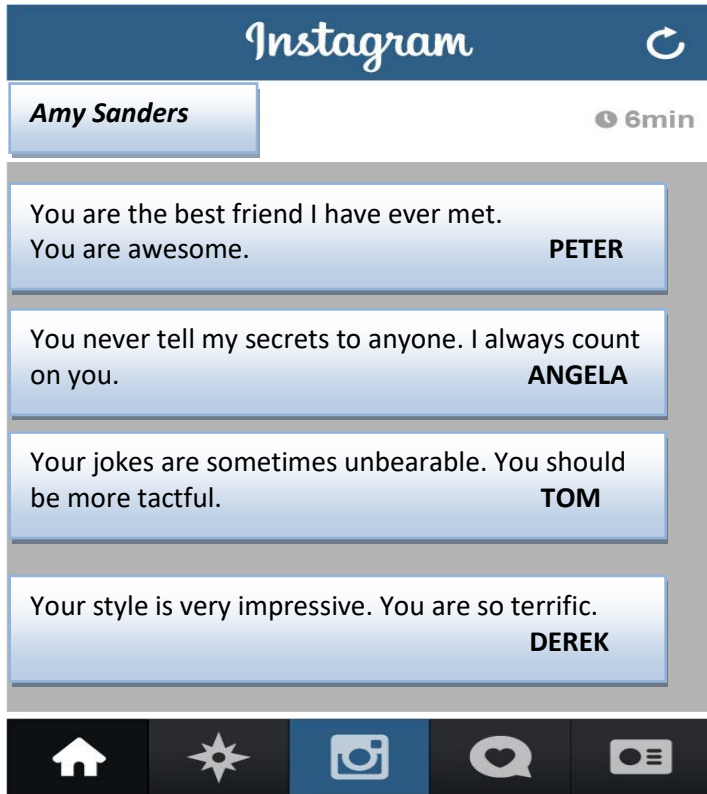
Instagram

Amy Sanders

6min

You are the best friend I have ever met. You are awesome. PETER

You never tell my secrets to anyone. I always count on you. ANGELA

Your jokes are sometimes unbearable. You should be more tactful. TOM

Your style is very impressive. You are so terrific. DEREK